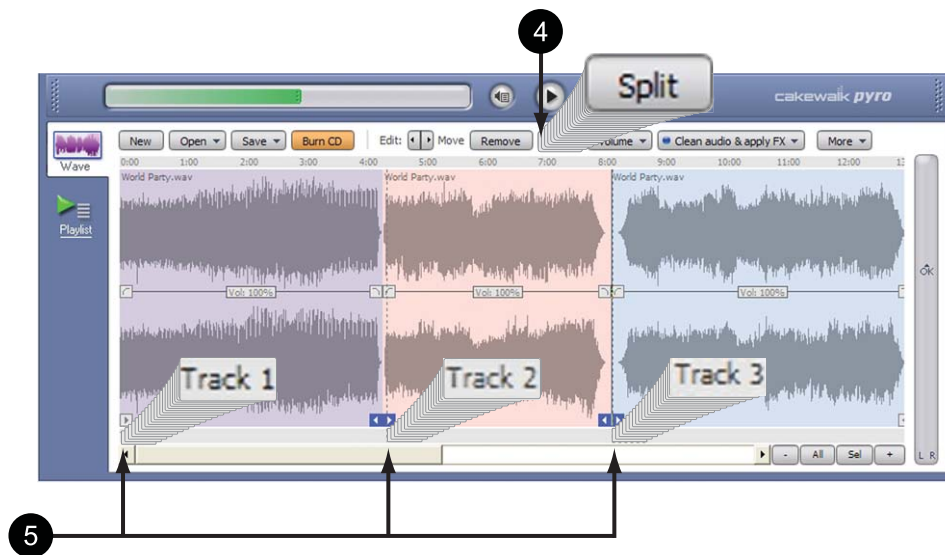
4

Split

cakewalk pyro

Wave

Playlist

New
Open
Save
Burn CD
Edit:
Move
Remove
Volume
Clean audio & apply FX
More

0:00 1:00 2:00 3:00 4:00 5:00 6:00 7:00 8:00 9:00 10:00 11:00 12:00

World Party.wav
World Party.wav
World Party.wav

Vol: 100%
Vol: 100%
Vol: 100%

Track 1
Track 2
Track 3

-
All
Sel
+

L R

OK

5